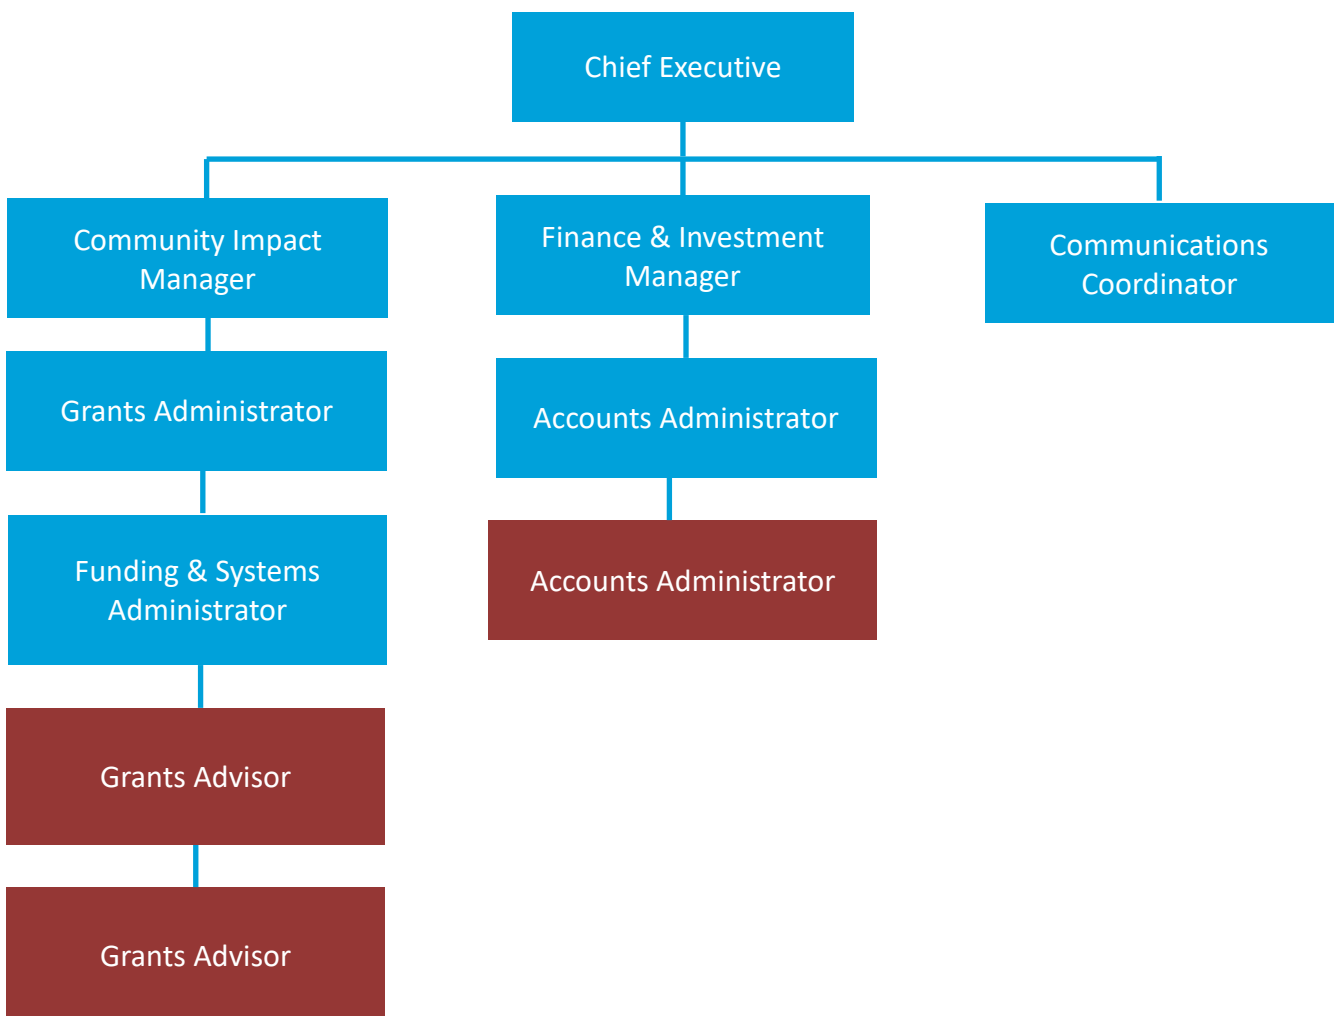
Chief Executive

Community Impact Manager

Finance & Investment Manager

Communications Coordinator

Grants Administrator

Accounts Administrator

Funding & Systems Administrator

Accounts Administrator

Grants Advisor

Grants Advisor